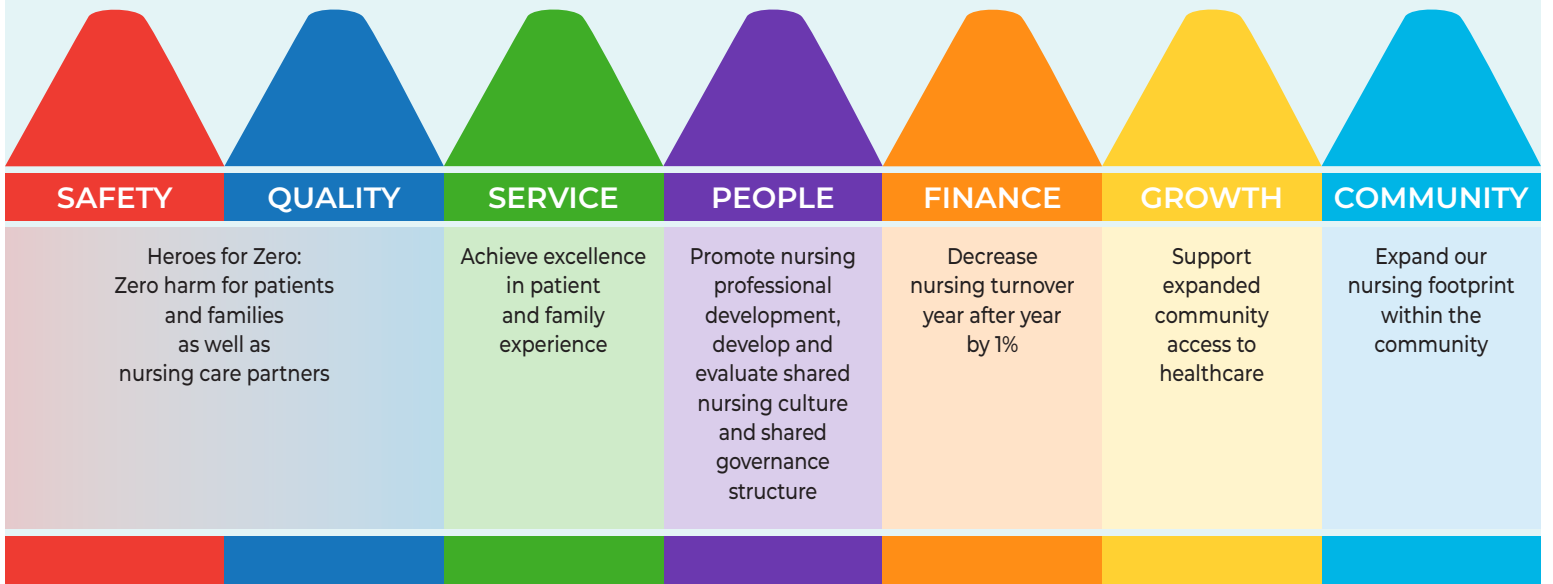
| SAFETY | QUALITY | SERVICE | PEOPLE | FINANCE | GROWTH | COMMUNITY |
|---|---|---|---|---|---|---|
| Heroes for Zero: Zero harm for patients and families as well as nursing care partners | | Achieve excellence in patient and family experience | Promote nursing professional development, develop and evaluate shared nursing culture and shared governance structure | Decrease nursing turnover year after year by 1% | Support expanded community access to healthcare | Expand our nursing footprint within the community |